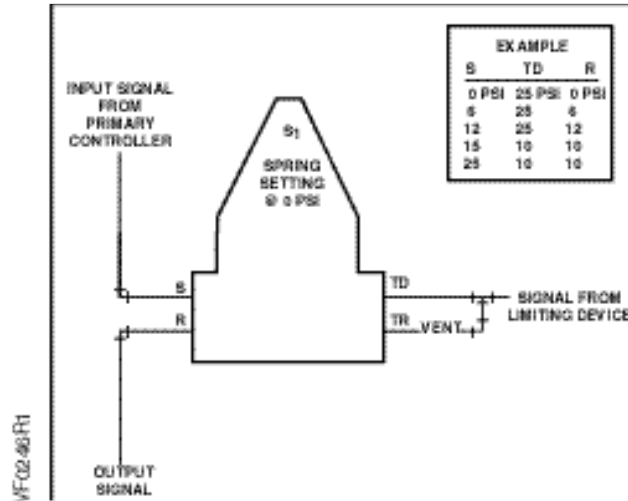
EXAMPLE

| S | TD | R |
|---|---|---|
| 0 PSI | 25 PSI | 0 PSI |
| 6 | 25 | 6 |
| 12 | 25 | 12 |
| 15 | 10 | 10 |
| 25 | 10 | 10 |

INPUT SIGNAL FROM PRIMARY CONTROLLER

$S_1$

SPRING SETTING @ 0 PSI

S

R

TD

TR

VENT

SIGNAL FROM LIMITING DEVICE

OUTPUT SIGNAL

VF0248R1